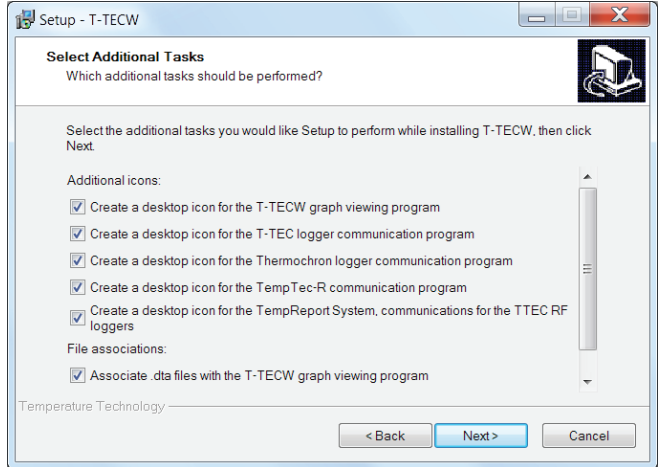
Setup - T-TECW

Select Additional Tasks
Which additional tasks should be performed?

Select the additional tasks you would like Setup to perform while installing T-TECW, then click Next.

Additional icons:

Create a desktop icon for the T-TECW graph viewing program

Create a desktop icon for the T-TEC logger communication program

Create a desktop icon for the Thermochron logger communication program

Create a desktop icon for the TempTec-R communication program

Create a desktop icon for the TempReport System, communications for the TTEC RF loggers

File associations:

Associate .dta files with the T-TECW graph viewing program

Temperature Technology

< Back

Next >

Cancel